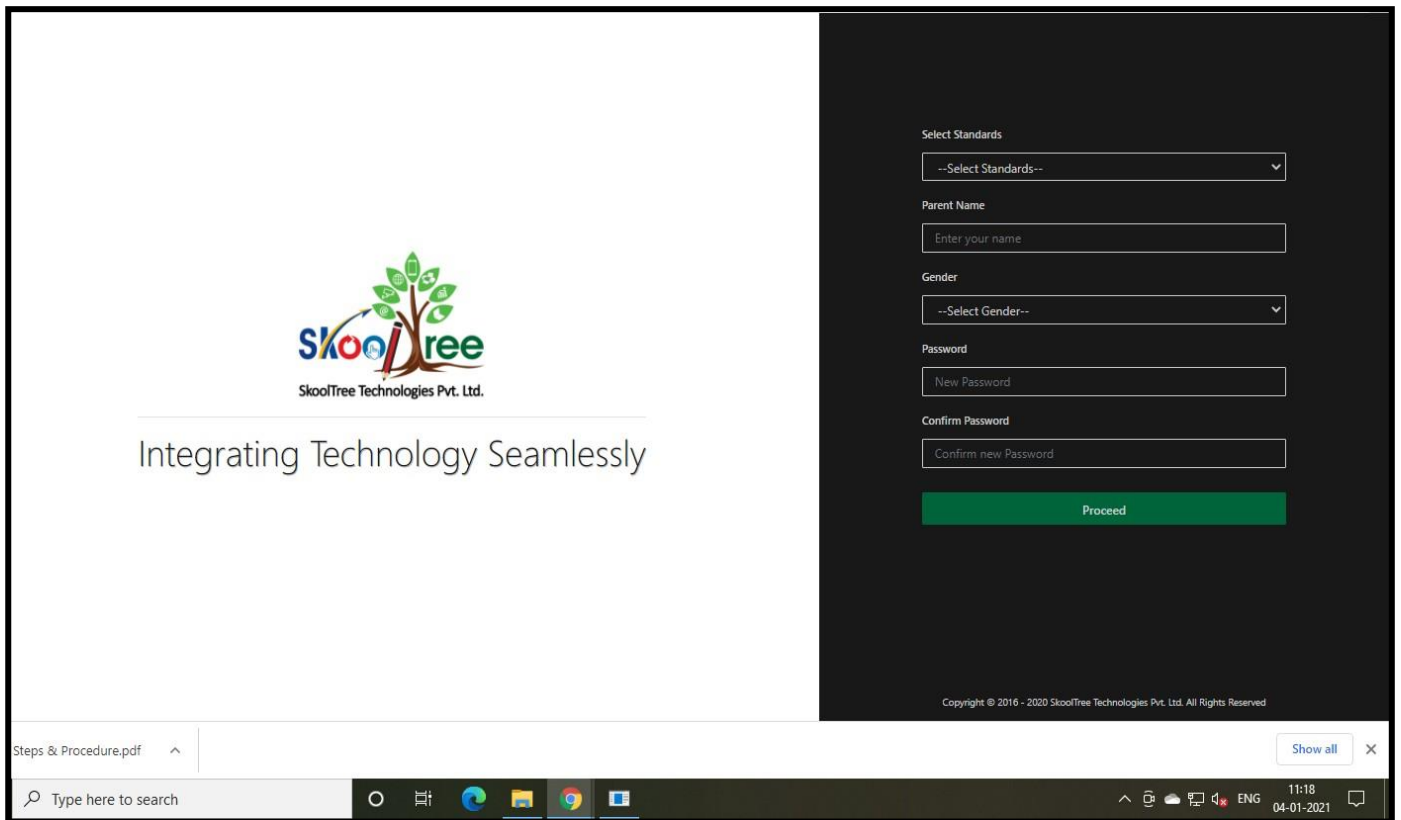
SkoolTree

SkoolTree Technologies Pvt. Ltd.

Integrating Technology Seamlessly

Select Standards

--Select Standards--

Parent Name

Enter your name

Gender

--Select Gender--

Password

New Password

Confirm Password

Confirm new Password

Proceed

Copyright © 2016 - 2020 SkoolTree Technologies Pvt. Ltd. All Rights Reserved

Steps & Procedure.pdf

Show all

Type here to search

ENG

11:18
04-01-2021